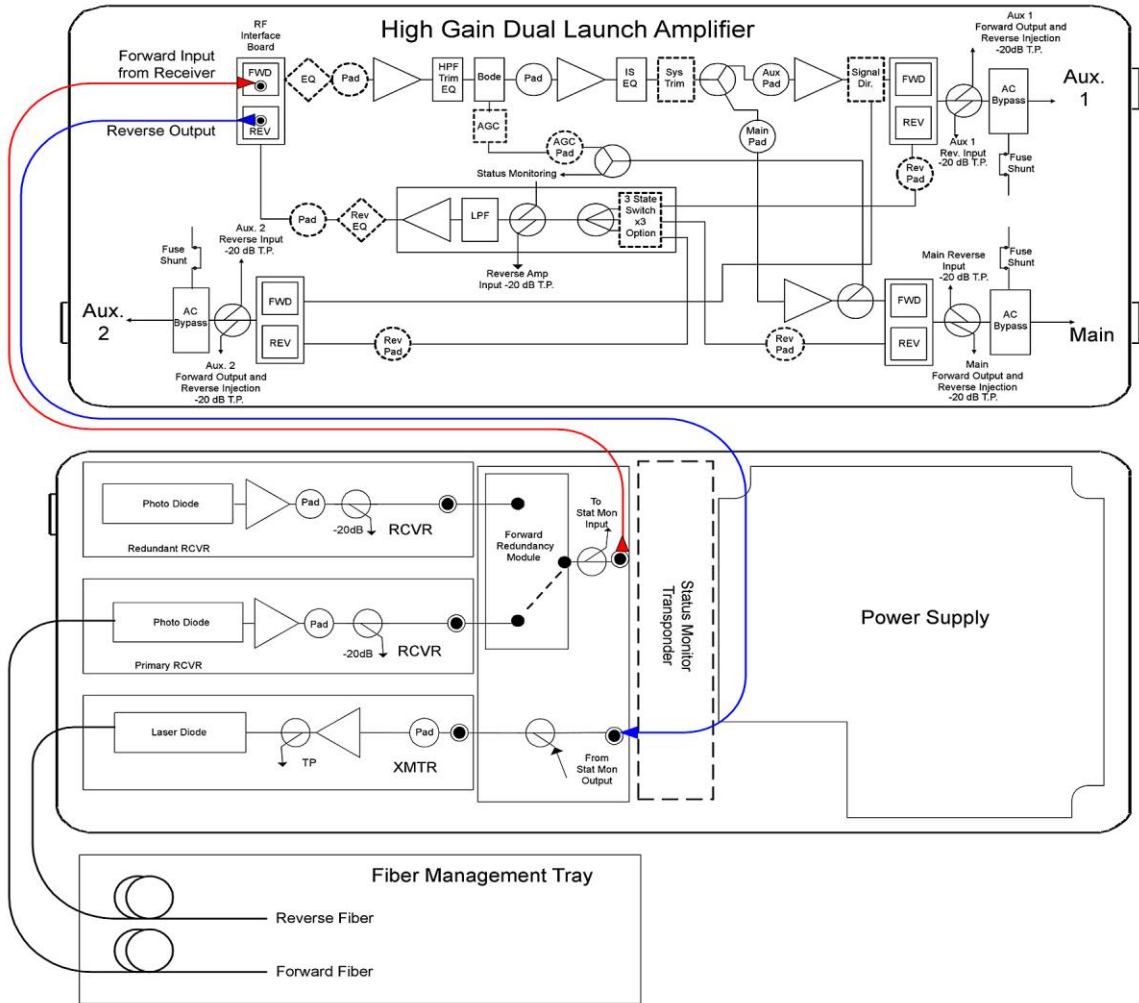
High Gain Dual Launch Amplifier

RF Interface Board

Forward Input from Receiver

FWD

Reverse Output

REV

EQ

Pad

HPF Trim EQ

Bode

Pad

IS EQ

Sys Trim

Aux Pad

Signal Dir.

FWD

REV

Aux 1 Forward Output and Reverse Injection -20dB T.P.

AC Bypass

Aux. 1

Aux 1 Rev. Input -20 dB T.P.

Fuse Shunt

AGC

AGC Pad

Main Pad

Rev Pad

Status Monitoring

Pad

Rev EQ

LPF

3 State Switch x3 Option

Aux. 2 Reverse Input -20 dB T.P.

Fuse Shunt

Reverse Amp Input -20 dB T.P.

Main Reverse Input -20 dB T.P.

Fuse Shunt

Aux. 2

AC Bypass

FWD

REV

Rev Pad

Aux. 2 Forward Output and Reverse Injection -20 dB T.P.

Rev Pad

FWD

REV

AC Bypass

Main

Main Forward Output and Reverse Injection -20 dB T.P.

Photo Diode

Pad

-20dB

RCVR

Redundant RCVR

Forward Redundancy Module

To Stat Mon Input

Status Monitor Transponder

Power Supply

Photo Diode

Pad

-20dB

RCVR

Primary RCVR

Laser Diode

TP

Pad

XMTR

From Stat Mon Output

Fiber Management Tray

Reverse Fiber

Forward Fiber